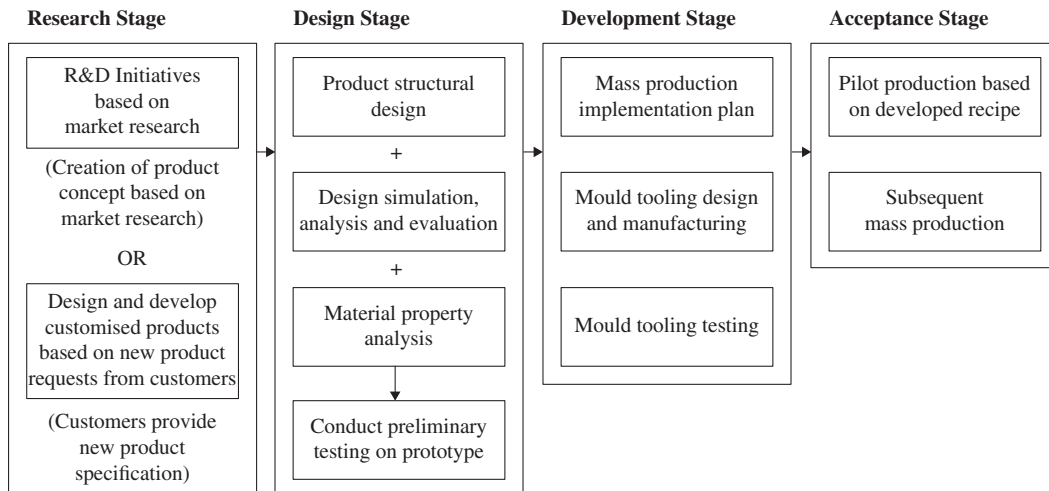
Research Stage

R&D Initiatives based on market research

(Creation of product concept based on market research)

OR

Design and develop customised products based on new product requests from customers

(Customers provide new product specification)

Design Stage

Product structural design

+

Design simulation, analysis and evaluation

+

Material property analysis

Conduct preliminary testing on prototype

Development Stage

Mass production implementation plan

Mould tooling design and manufacturing

Mould tooling testing

Acceptance Stage

Pilot production based on developed recipe

Subsequent mass production